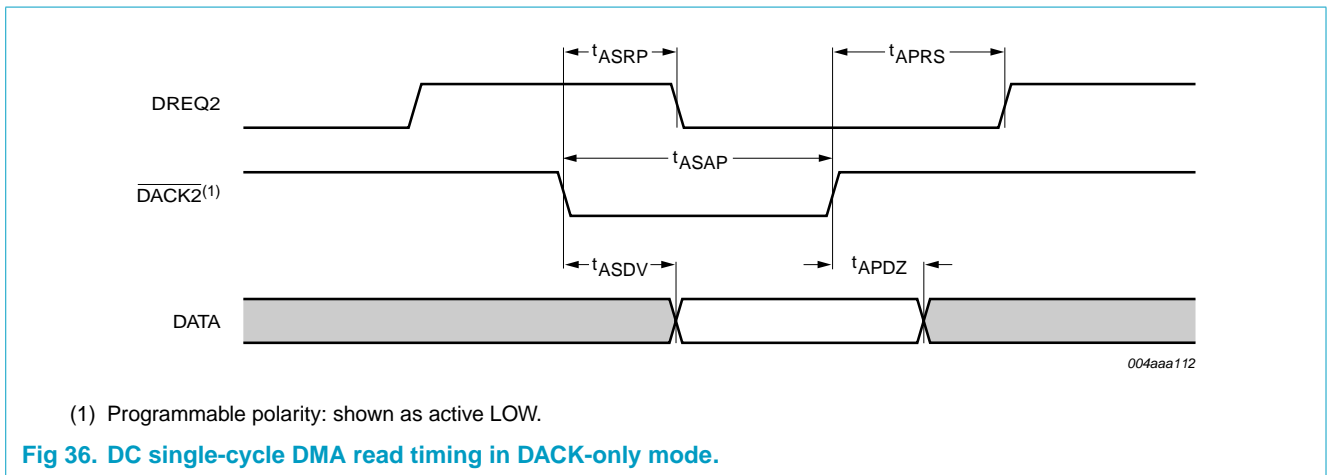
$t_{ASRP}$

$t_{APRS}$

DREQ2

$t_{ASAP}$

$\overline{DACK2}^{(1)}$

$t_{ASDV}$

$t_{APDZ}$

DATA

004aaa112

(1) Programmable polarity: shown as active LOW.

Fig 36. DC single-cycle DMA read timing in DACK-only mode.